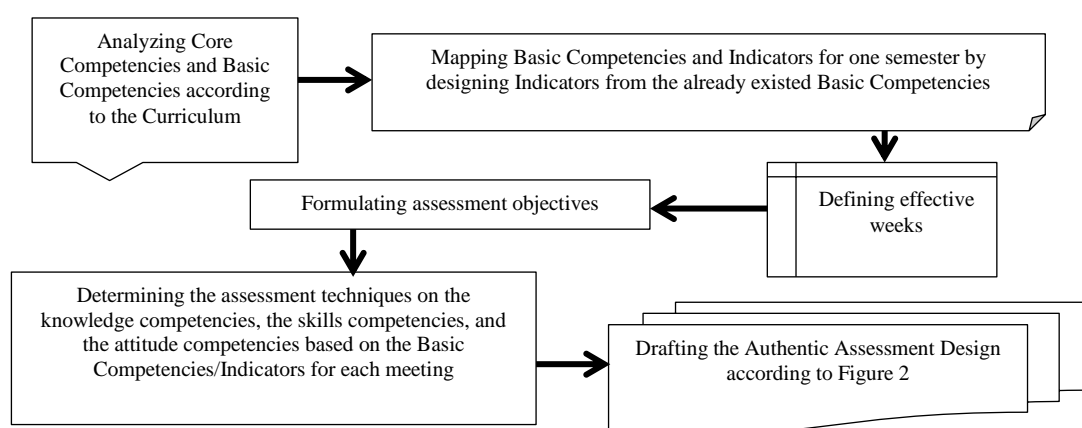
Analyzing Core Competencies and Basic Competencies according to the Curriculum

Mapping Basic Competencies and Indicators for one semester by designing Indicators from the already existed Basic Competencies

Defining effective weeks

Formulating assessment objectives

Determining the assessment techniques on the knowledge competencies, the skills competencies, and the attitude competencies based on the Basic Competencies/Indicators for each meeting

Drafting the Authentic Assessment Design according to Figure 2